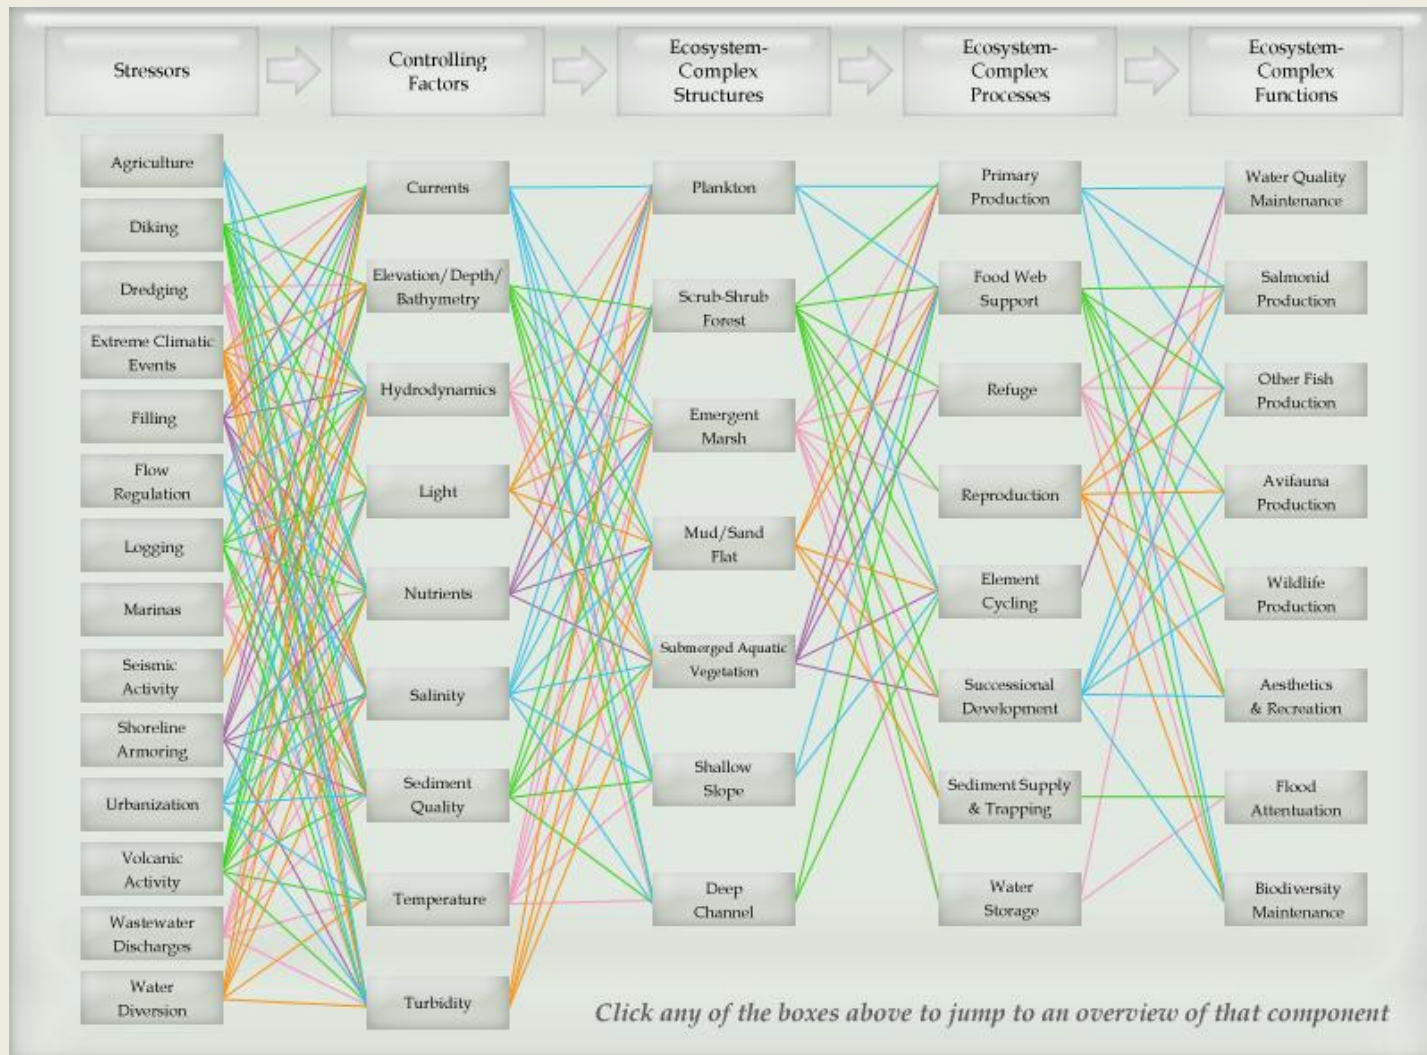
Stressors

Controlling Factors

Ecosystem-Complex Structures

Ecosystem-Complex Processes

Ecosystem-Complex Functions

Agriculture
Diking
Dredging
Extreme Climatic Events
Filling
Flow Regulation
Logging
Marinas
Seismic Activity
Shoreline Armoring
Urbanization
Volcanic Activity
Wastewater Discharges
Water Diversion

Currents
Elevation/Depth/Bathymetry
Hydrodynamics
Light
Nutrients
Salinity
Sediment Quality
Temperature
Turbidity

Plankton
Scrub-Shrub Forest
Emergent Marsh
Mud/Sand Flat
Submerged Aquatic Vegetation
Shallow Slope
Deep Channel

Primary Production
Food Web Support
Refuge
Reproduction
Element Cycling
Successional Development
Sediment Supply & Trapping
Water Storage

Water Quality Maintenance
Salmonid Production
Other Fish Production
Avifauna Production
Wildlife Production
Aesthetics & Recreation
Flood Attentuation
Biodiversity Maintenance

Click any of the boxes above to jump to an overview of that component